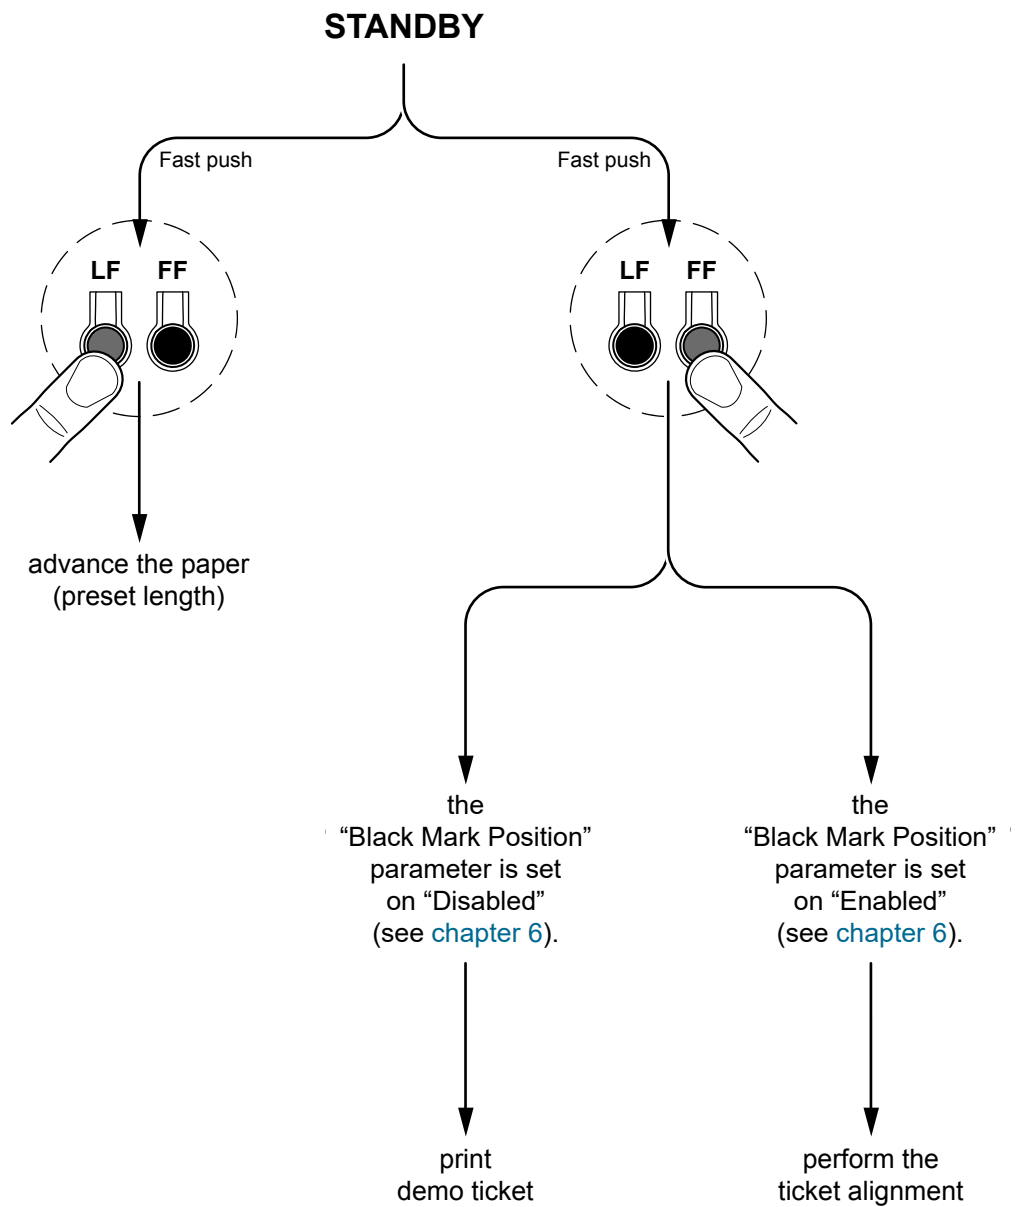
STANDBY

Fast push

Fast push

LF FF

LF FF

advance the paper (preset length)

the “Black Mark Position” parameter is set on “Disabled” (see chapter 6).

the “Black Mark Position” parameter is set on “Enabled” (see chapter 6).

print demo ticket

perform the ticket alignment